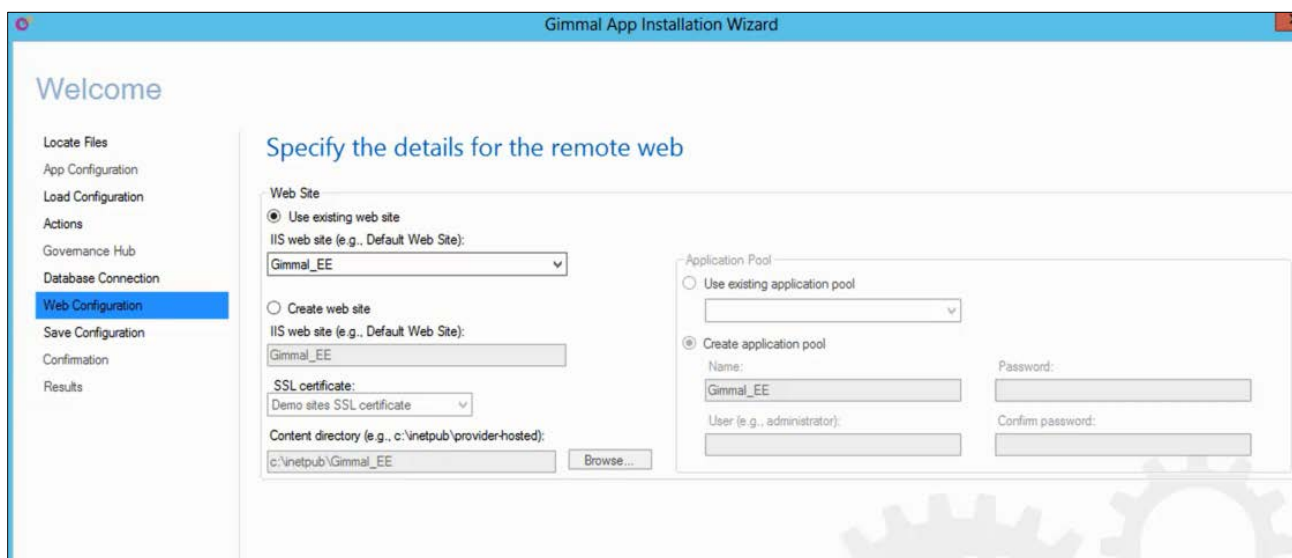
Gimmal App Installation Wizard

Welcome

Locate Files
App Configuration
Load Configuration
Actions
Governance Hub
Database Connection
Web Configuration
Save Configuration
Confirmation
Results

Specify the details for the remote web

Web Site

Use existing web site

IIS web site (e.g., Default Web Site):

Gimmal_EE

Create web site

IIS web site (e.g., Default Web Site):

Gimmal_EE

SSL certificate:

Demo sites SSL certificate

Content directory (e.g., c:\inetpub\provider-hosted):

c:\inetpub\Gimmal_EE

Browse...

Application Pool

Use existing application pool

Create application pool

Name:

Gimmal_EE

Password:

User (e.g., administrator):

Confirm password: